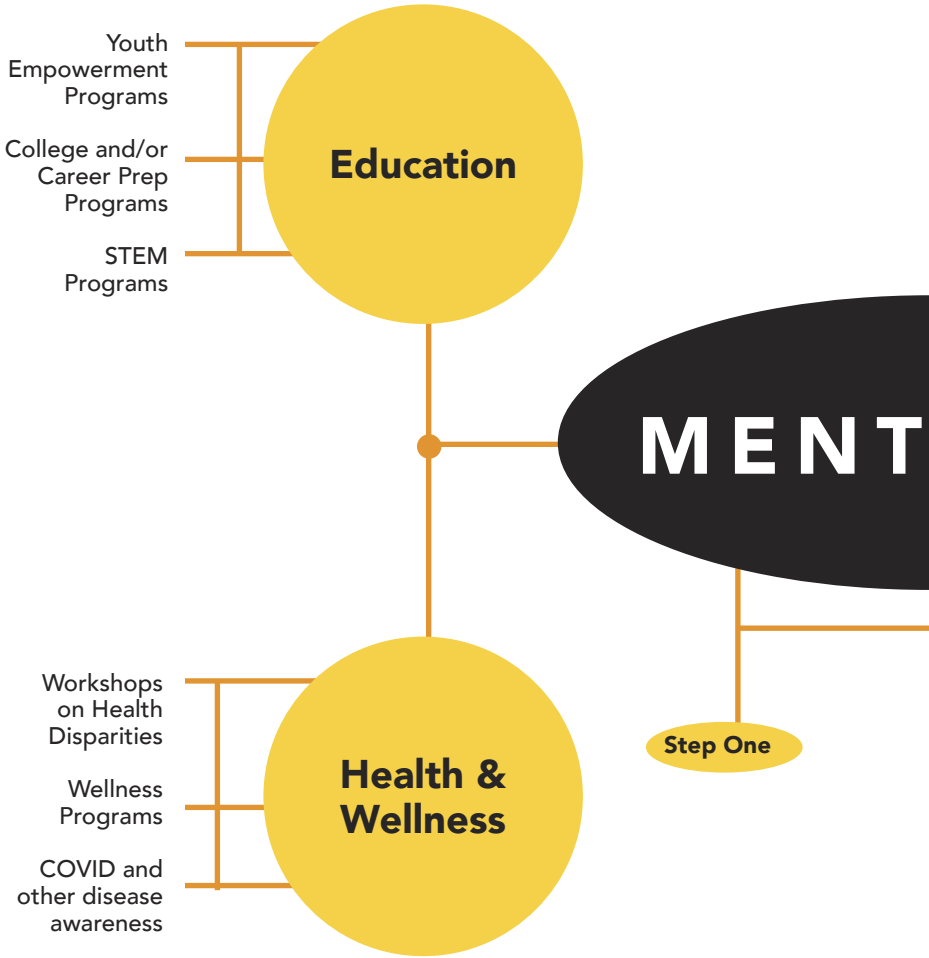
Youth Empowerment Programs

College and/or Career Prep Programs

STEM Programs

Education

MENT

Workshops on Health Disparities

Wellness Programs

COVID and other disease awareness

Health & Wellness

Step One